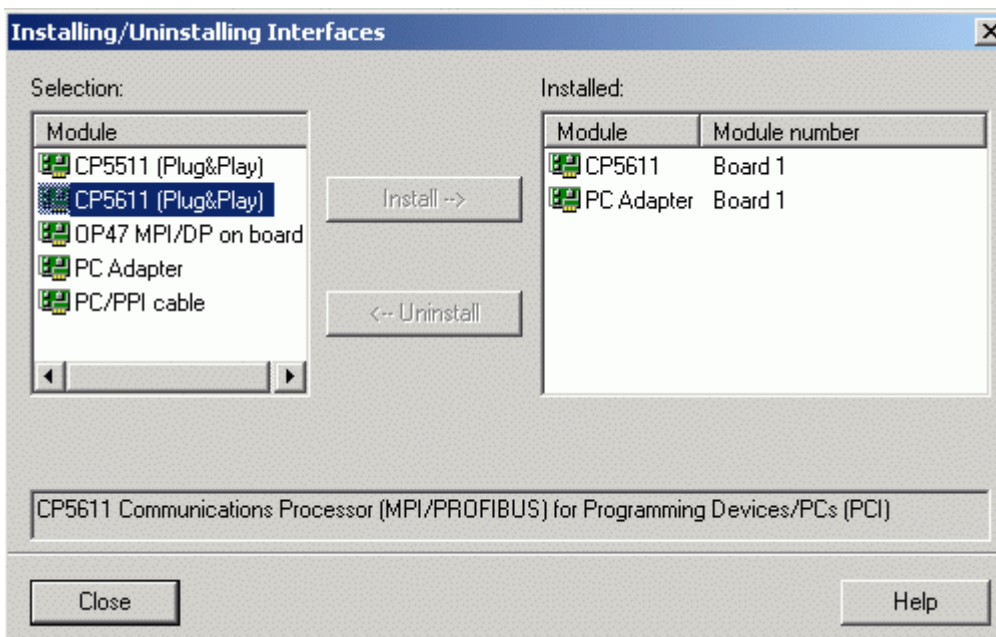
Installing/Uninstalling Interfaces

Selection:

| Module |
|---|
| CP5511 (Plug&Play) |
| CP5611 (Plug&Play) |
| OP47 MPI/DP on board |
| PC Adapter |
| PC/PPI cable |

Install -->

<-- Uninstall

Installed:

| Module | Module number |
|---|---|
| CP5611 | Board 1 |
| PC Adapter | Board 1 |

CP5611 Communications Processor (MPI/PROFIBUS) for Programming Devices/PCs (PCI)

Close

Help